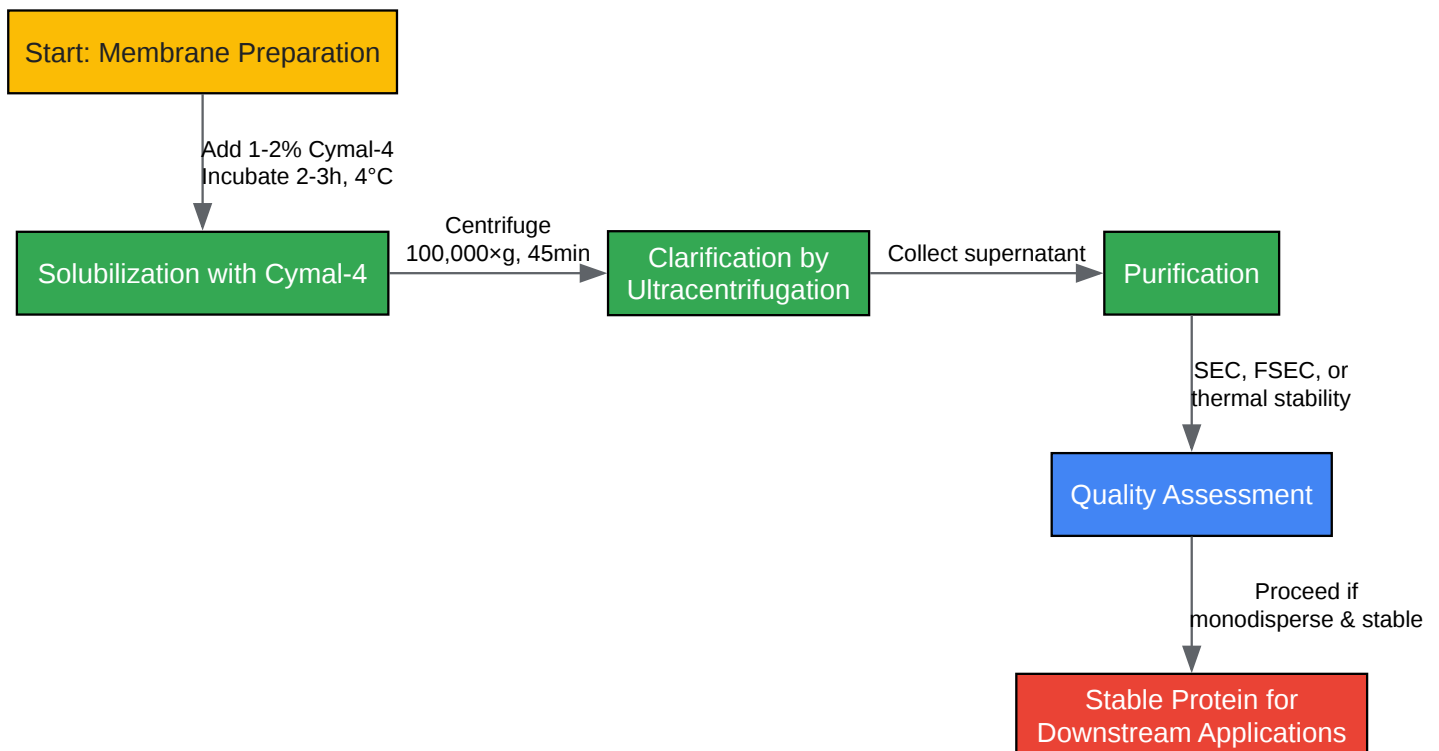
Start: Membrane Preparation

Add 1-2% Cymal-4
Incubate 2-3h, 4°C

Solubilization with Cymal-4

Centrifuge
100,000×g, 45min

Clarification by Ultracentrifugation

Collect supernatant

Purification

SEC, FSEC, or thermal stability

Quality Assessment

Proceed if monodisperse & stable

Stable Protein for Downstream Applications